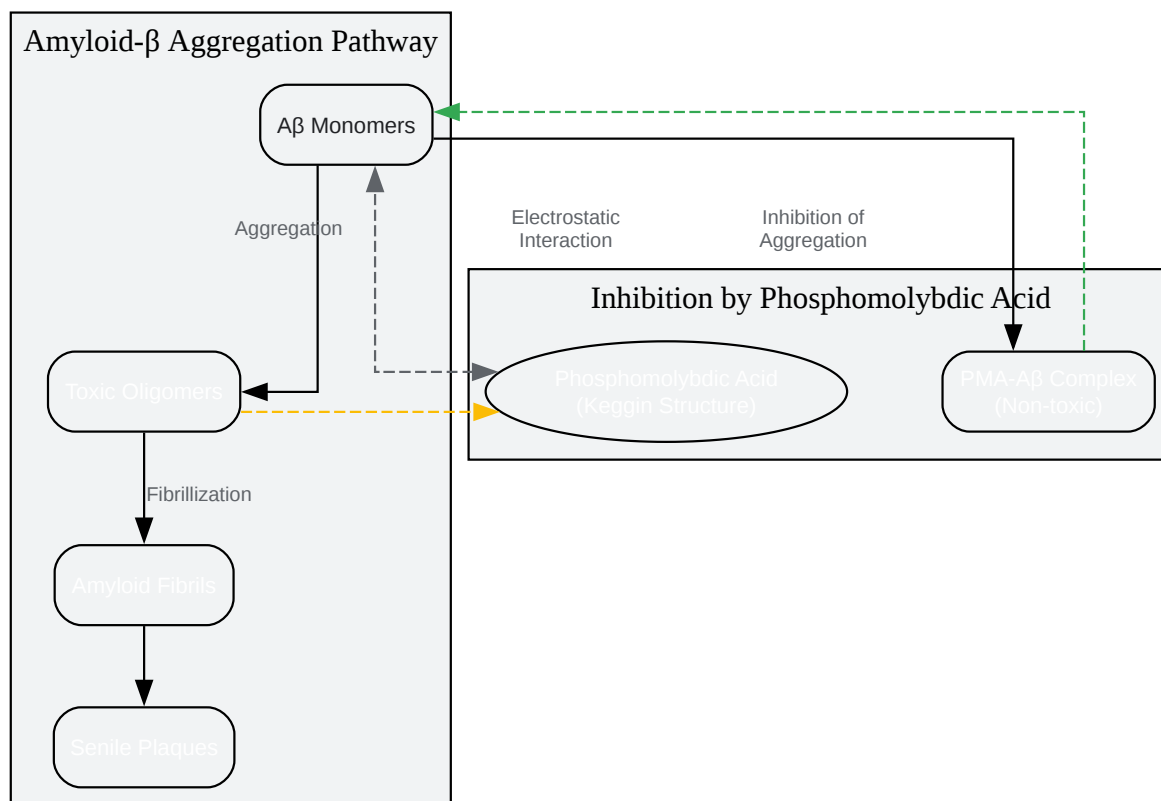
Amyloid-β Aggregation Pathway

Aβ Monomers

Aggregation

Electrostatic Interaction

Inhibition of Aggregation

Inhibition by Phosphomolybdic Acid

Toxic Oligomers

Phosphomolybdic Acid (Keggin Structure)

PMA-Aβ Complex (Non-toxic)

Fibrillization

Amyloid Fibrils

Senile Plaques